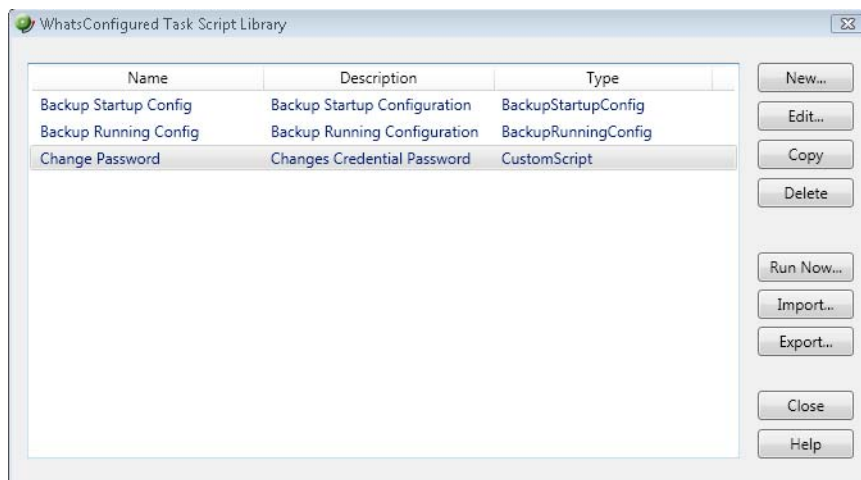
WhatsConfigured Task Script Library

| Name | Description | Type |
|---|---|---|
| Backup Startup Config | Backup Startup Configuration | BackupStartupConfig |
| Backup Running Config | Backup Running Configuration | BackupRunningConfig |
| Change Password | Changes Credential Password | CustomScript |

New...
Edit...
Copy
Delete
Run Now...
Import...
Export...
Close
Help